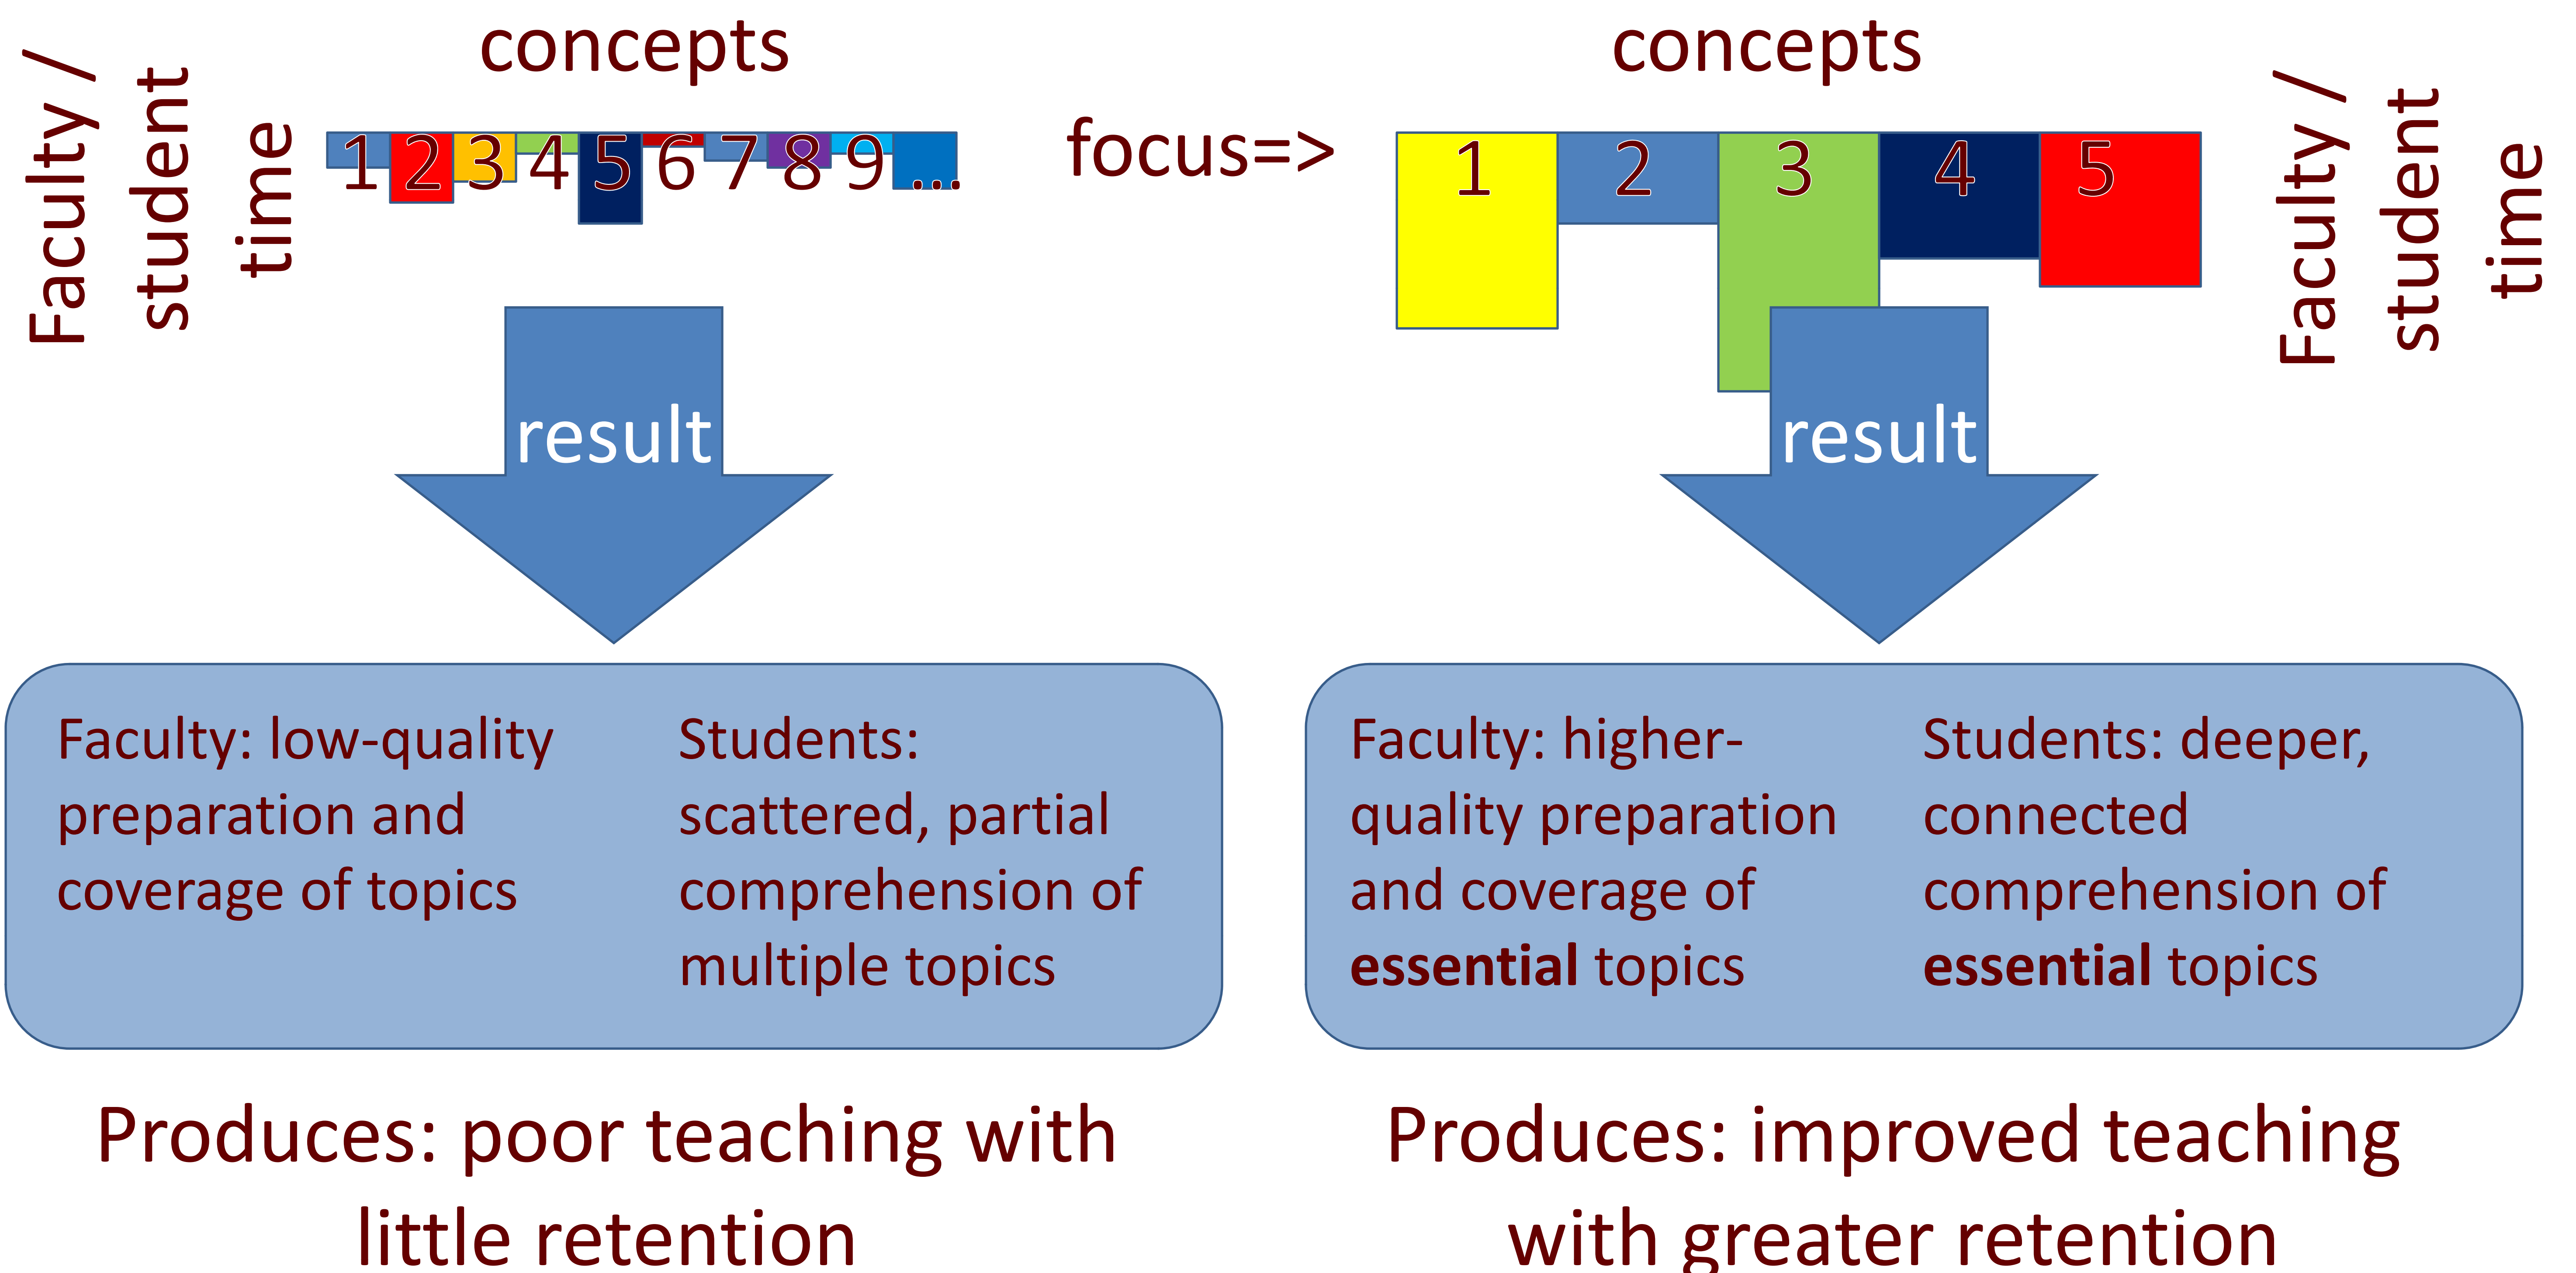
Faculty / student time

concepts

1 2 3 4 5 6 7 8 9 …

focus=>

concepts

1 2 3 4 5

Faculty / student time

result

result

Faculty: low-quality preparation and coverage of topics

Students: scattered, partial comprehension of multiple topics

Faculty: higher-quality preparation and coverage of **essential** topics

Students: deeper, connected comprehension of **essential** topics

Produces: poor teaching with little retention

Produces: improved teaching with greater retention